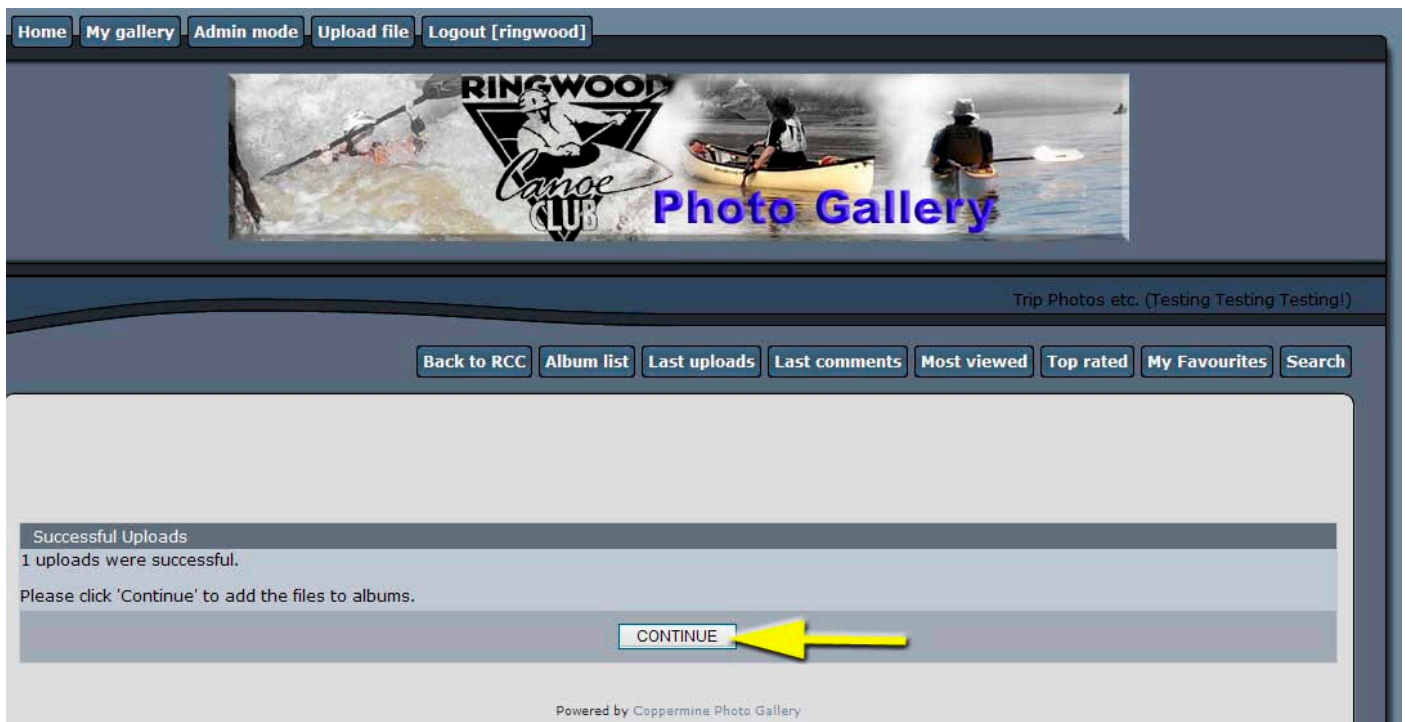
Home My gallery Admin mode Upload file Logout [ringwood]

RINGWOOD Canoe CLUB Photo Gallery

Trip Photos etc. (Testing Testing Testing!)

Back to RCC Album list Last uploads Last comments Most viewed Top rated My Favourites Search

Successful Uploads
1 uploads were successful.

Please click 'Continue' to add the files to albums.

CONTINUE

Powered by Coppermine Photo Gallery